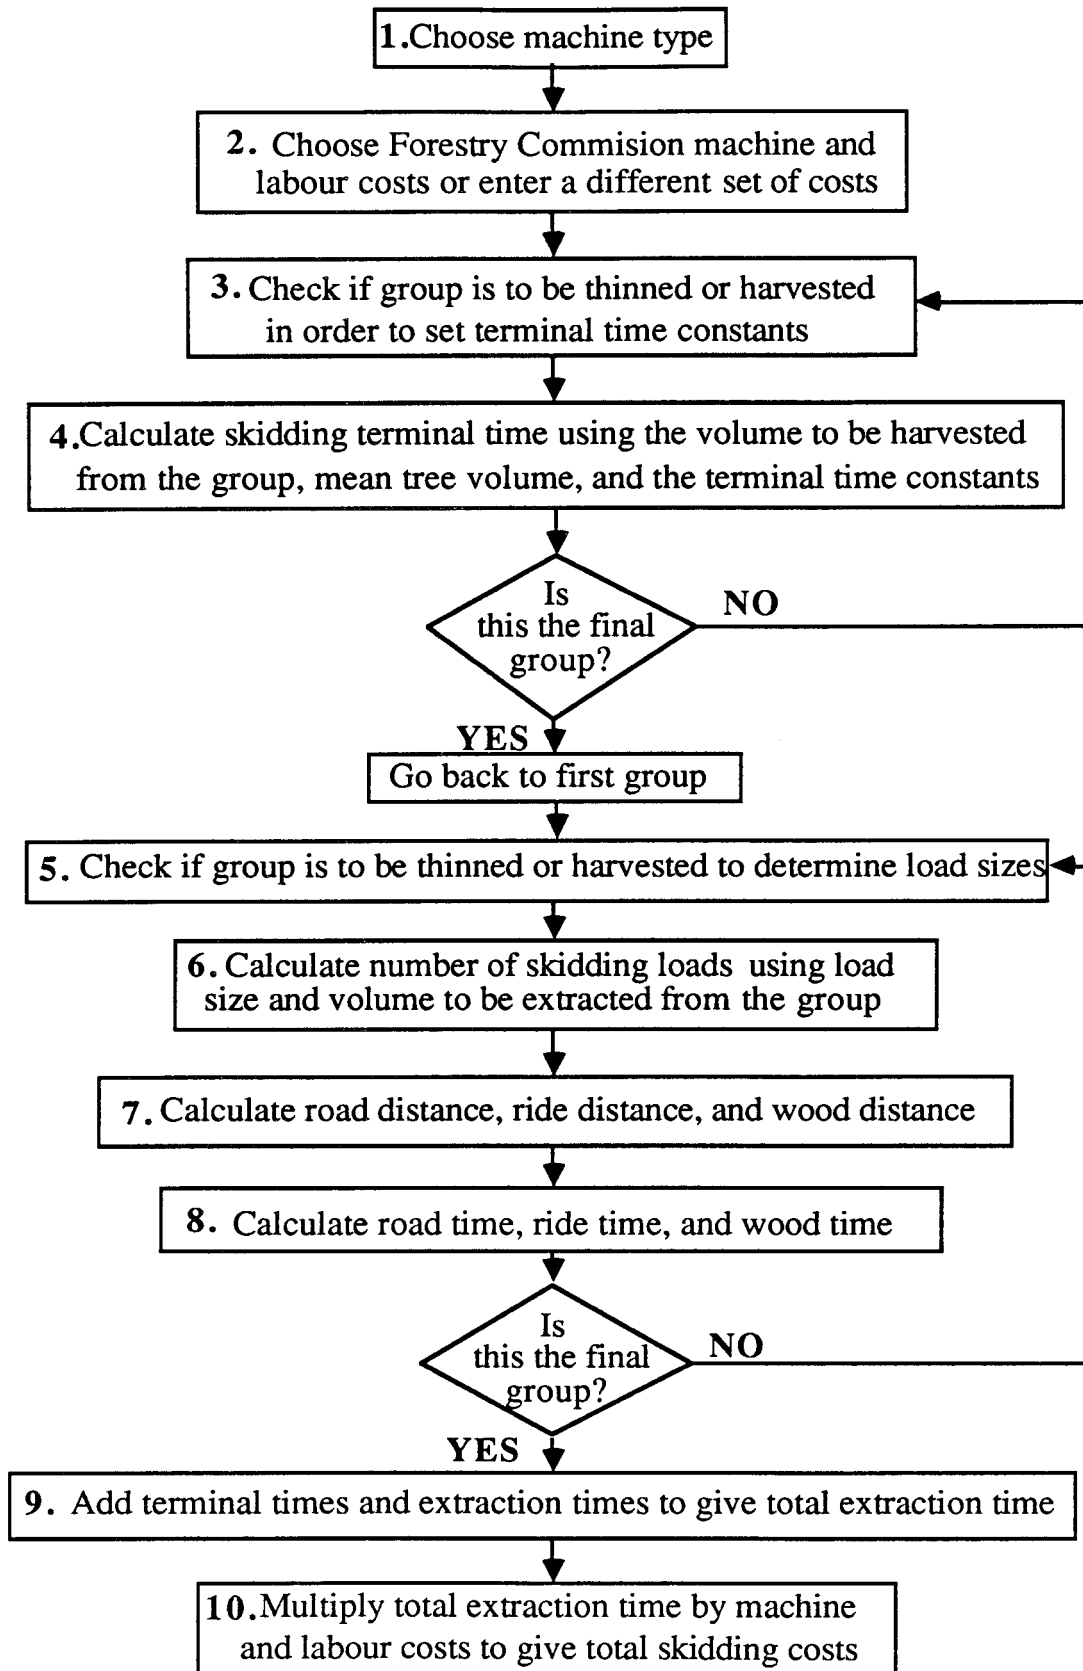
1.Choose machine type

2. Choose Forestry Commision machine and labour costs or enter a different set of costs

3. Check if group is to be thinned or harvested in order to set terminal time constants

4.Calculate skidding terminal time using the volume to be harvested from the group, mean tree volume, and the terminal time constants

Is this the final group?

NO

YES

Go back to first group

5. Check if group is to be thinned or harvested to determine load sizes

6. Calculate number of skidding loads using load size and volume to be extracted from the group

7. Calculate road distance, ride distance, and wood distance

8. Calculate road time, ride time, and wood time

Is this the final group?

NO

YES

9. Add terminal times and extraction times to give total extraction time

10.Multiply total extraction time by machine and labour costs to give total skidding costs